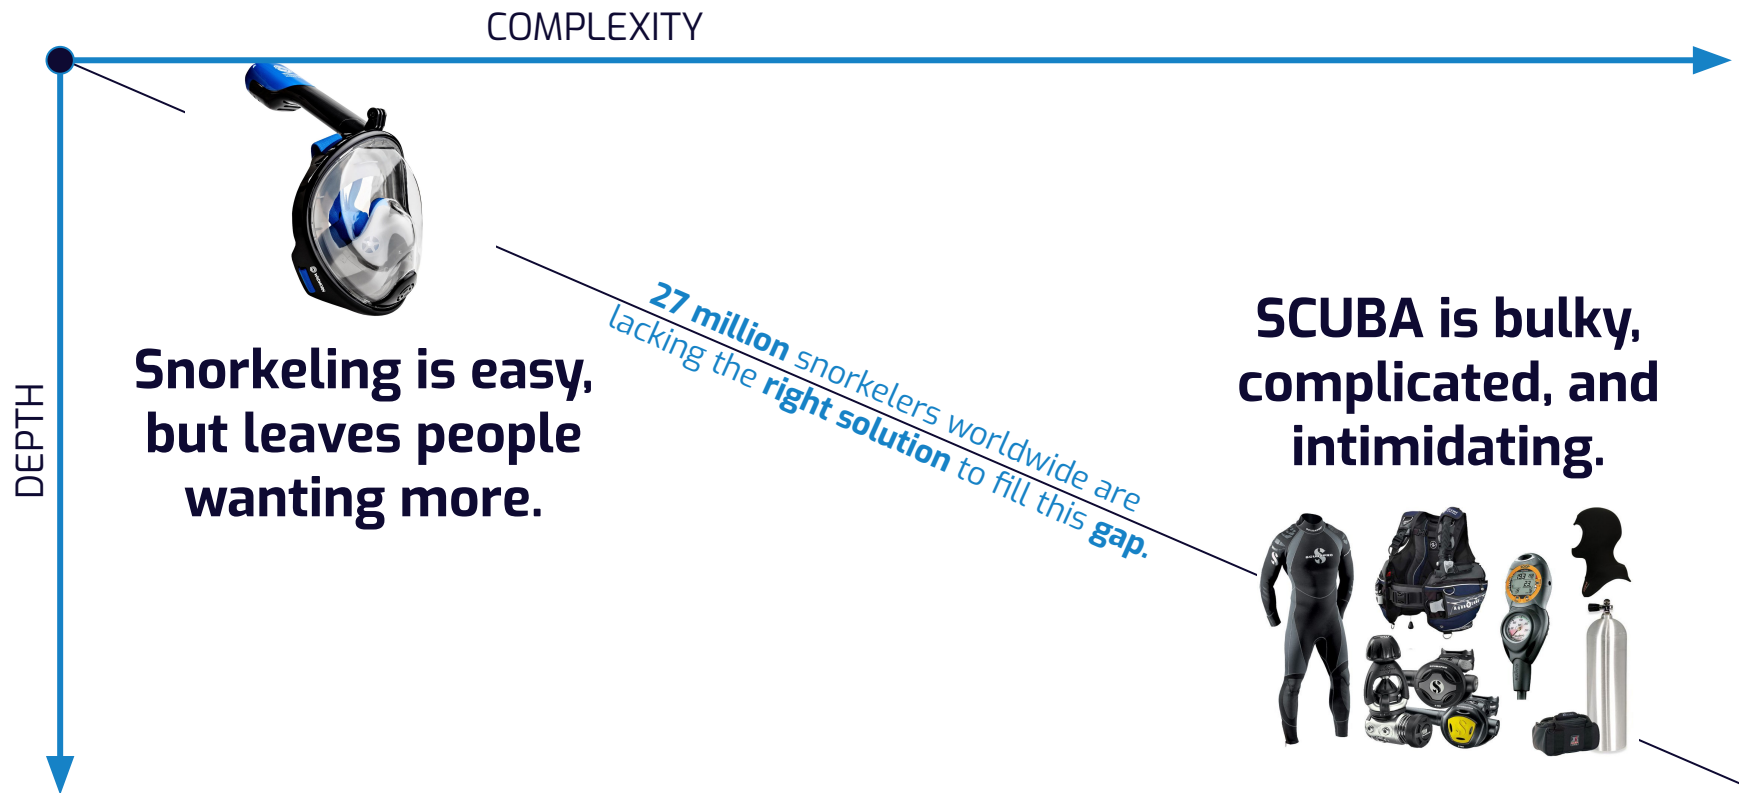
COMPLEXITY

DEPTH

Snorkeling is easy, but leaves people wanting more.

27 million snorkelers worldwide are lacking the right solution to fill this gap.

SCUBA is bulky, complicated, and intimidating.